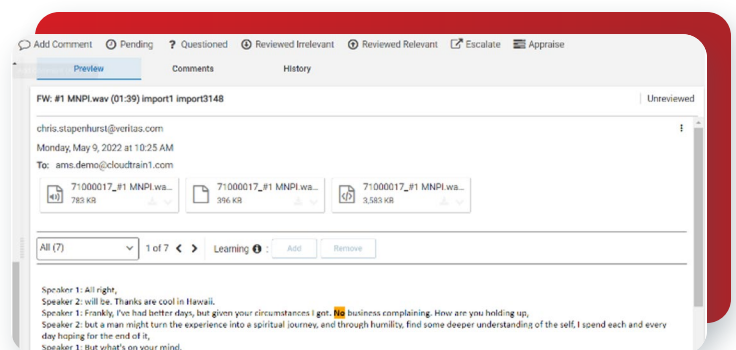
Add Comment Pending Questioned Reviewed Irrelevant Reviewed Relevant Escalate Appraise

Preview Comments History

FW: #1 MNPI.wav (01:39) import1 import3148

Unreviewed

chris.stapenhurst@veritas.com

Monday, May 9, 2022 at 10:25 AM

To: ams.demo@cloudtrain1.com

71000017_#1 MNPI.wa... 783 KB

71000017_#1 MNPI.wa... 396 KB

71000017_#1 MNPI.wa... 3,583 KB

All (7) 1 of 7 Learning Add Remove

Speaker 1: All right,
Speaker 2: will be. Thanks are cool in Hawaii.
Speaker 1: Frankly, I've had better days, but given your circumstances I got. No business complaining. How are you holding up,
Speaker 2: but a man might turn the experience into a spiritual journey, and through humility, find some deeper understanding of the self, I spend each and every day hoping for the end of it,
Speaker 1: But what's on your mind.